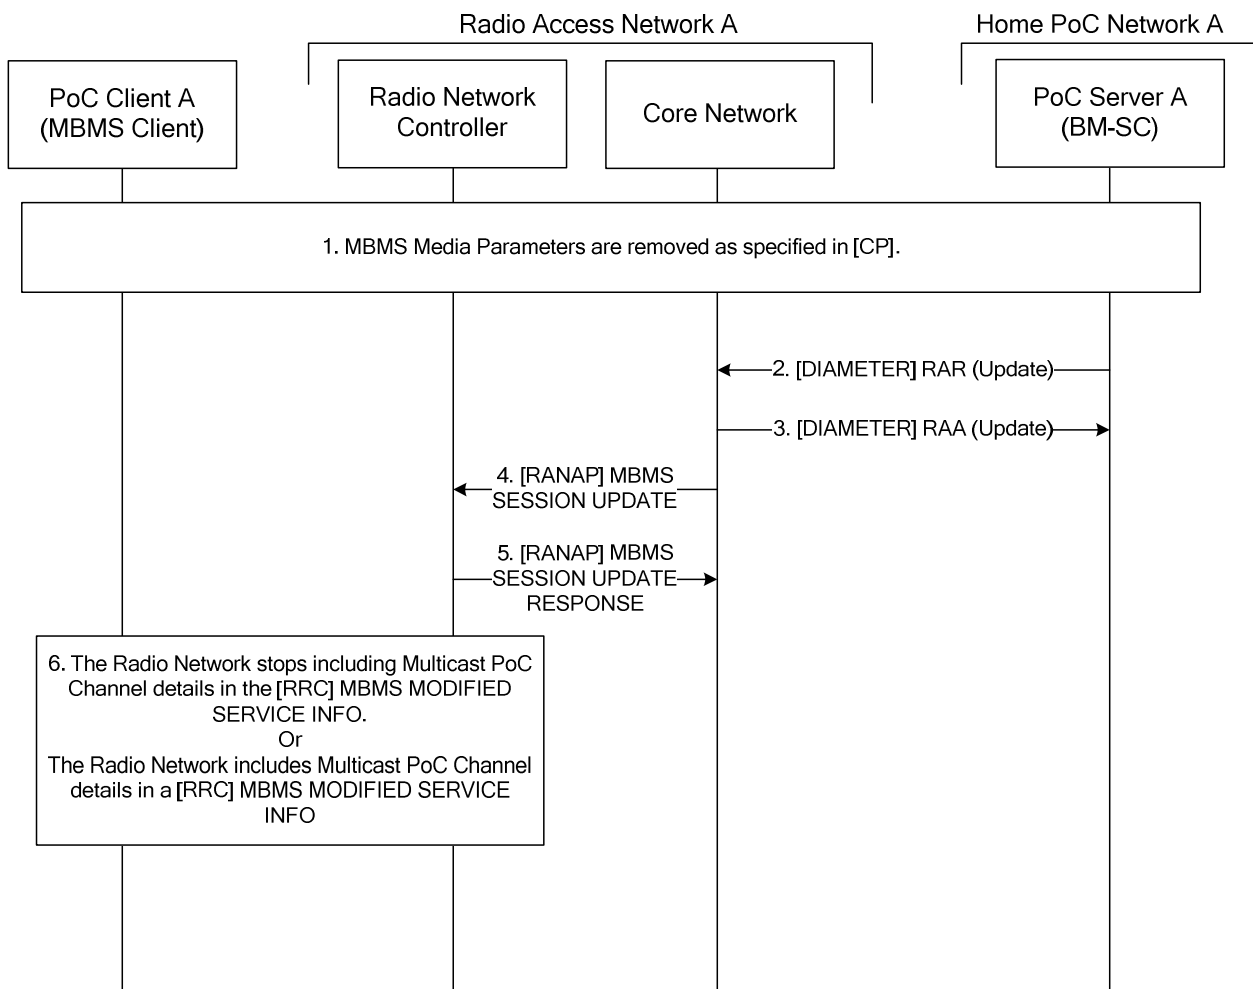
Radio Access Network A

Home PoC Network A

PoC Client A (MBMS Client)

Radio Network Controller

Core Network

PoC Server A (BM-SC)

1. MBMS Media Parameters are removed as specified in [CP].

2. [DIAMETER] RAR (Update)

3. [DIAMETER] RAA (Update)

4. [RANAP] MBMS SESSION UPDATE

5. [RANAP] MBMS SESSION UPDATE RESPONSE

6. The Radio Network stops including Multicast PoC Channel details in the [RRC] MBMS MODIFIED SERVICE INFO.
Or
The Radio Network includes Multicast PoC Channel details in a [RRC] MBMS MODIFIED SERVICE INFO